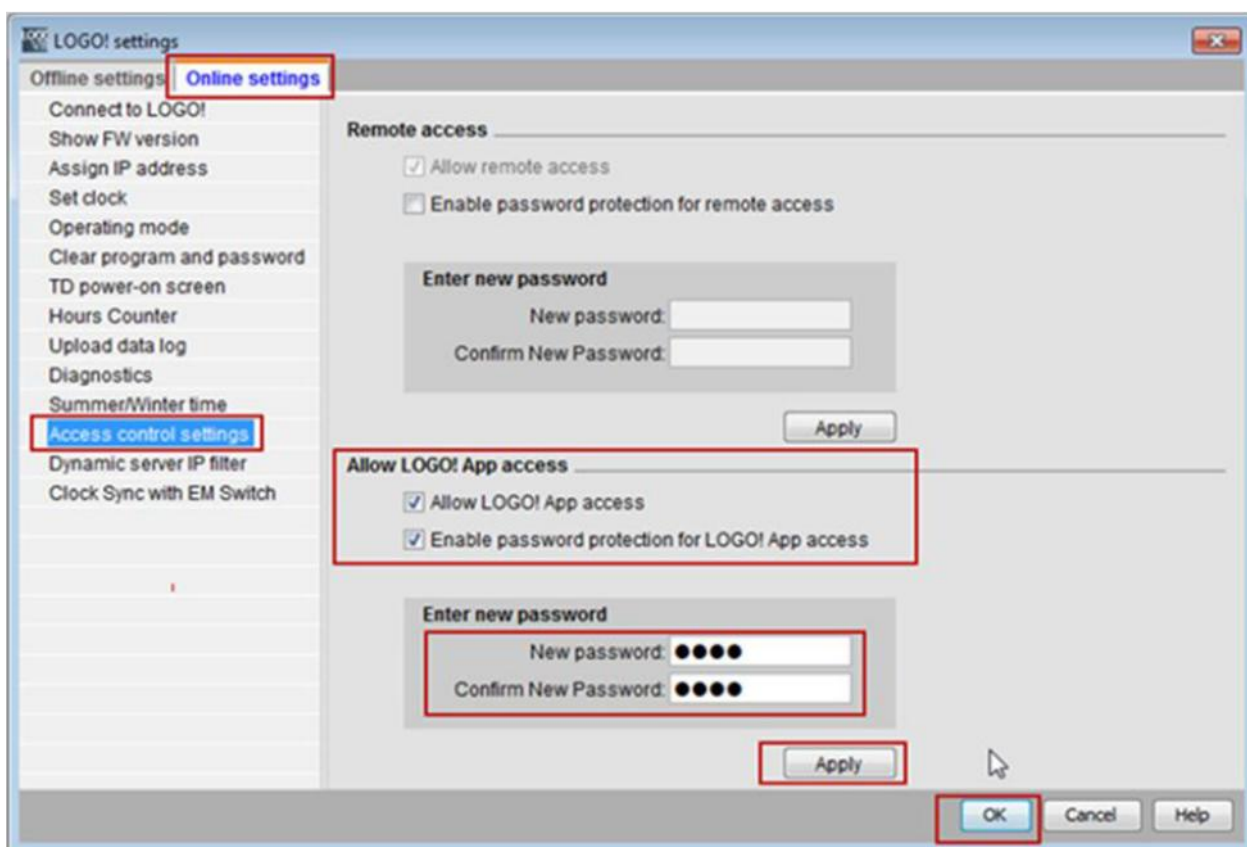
LOGO! settings

Offline settings | Online settings

Connect to LOGO!
Show FW version
Assign IP address
Set clock
Operating mode
Clear program and password
TD power-on screen
Hours Counter
Upload data log
Diagnostics
Summer/Winter time
Access control settings
Dynamic server IP filter
Clock Sync with EM Switch

Remote access

Allow remote access

Enable password protection for remote access

Enter new password

New password:

Confirm New Password:

Apply

Allow LOGO! App access

Allow LOGO! App access

Enable password protection for LOGO! App access

Enter new password

New password: ●●●●

Confirm New Password: ●●●●

Apply

OK Cancel Help